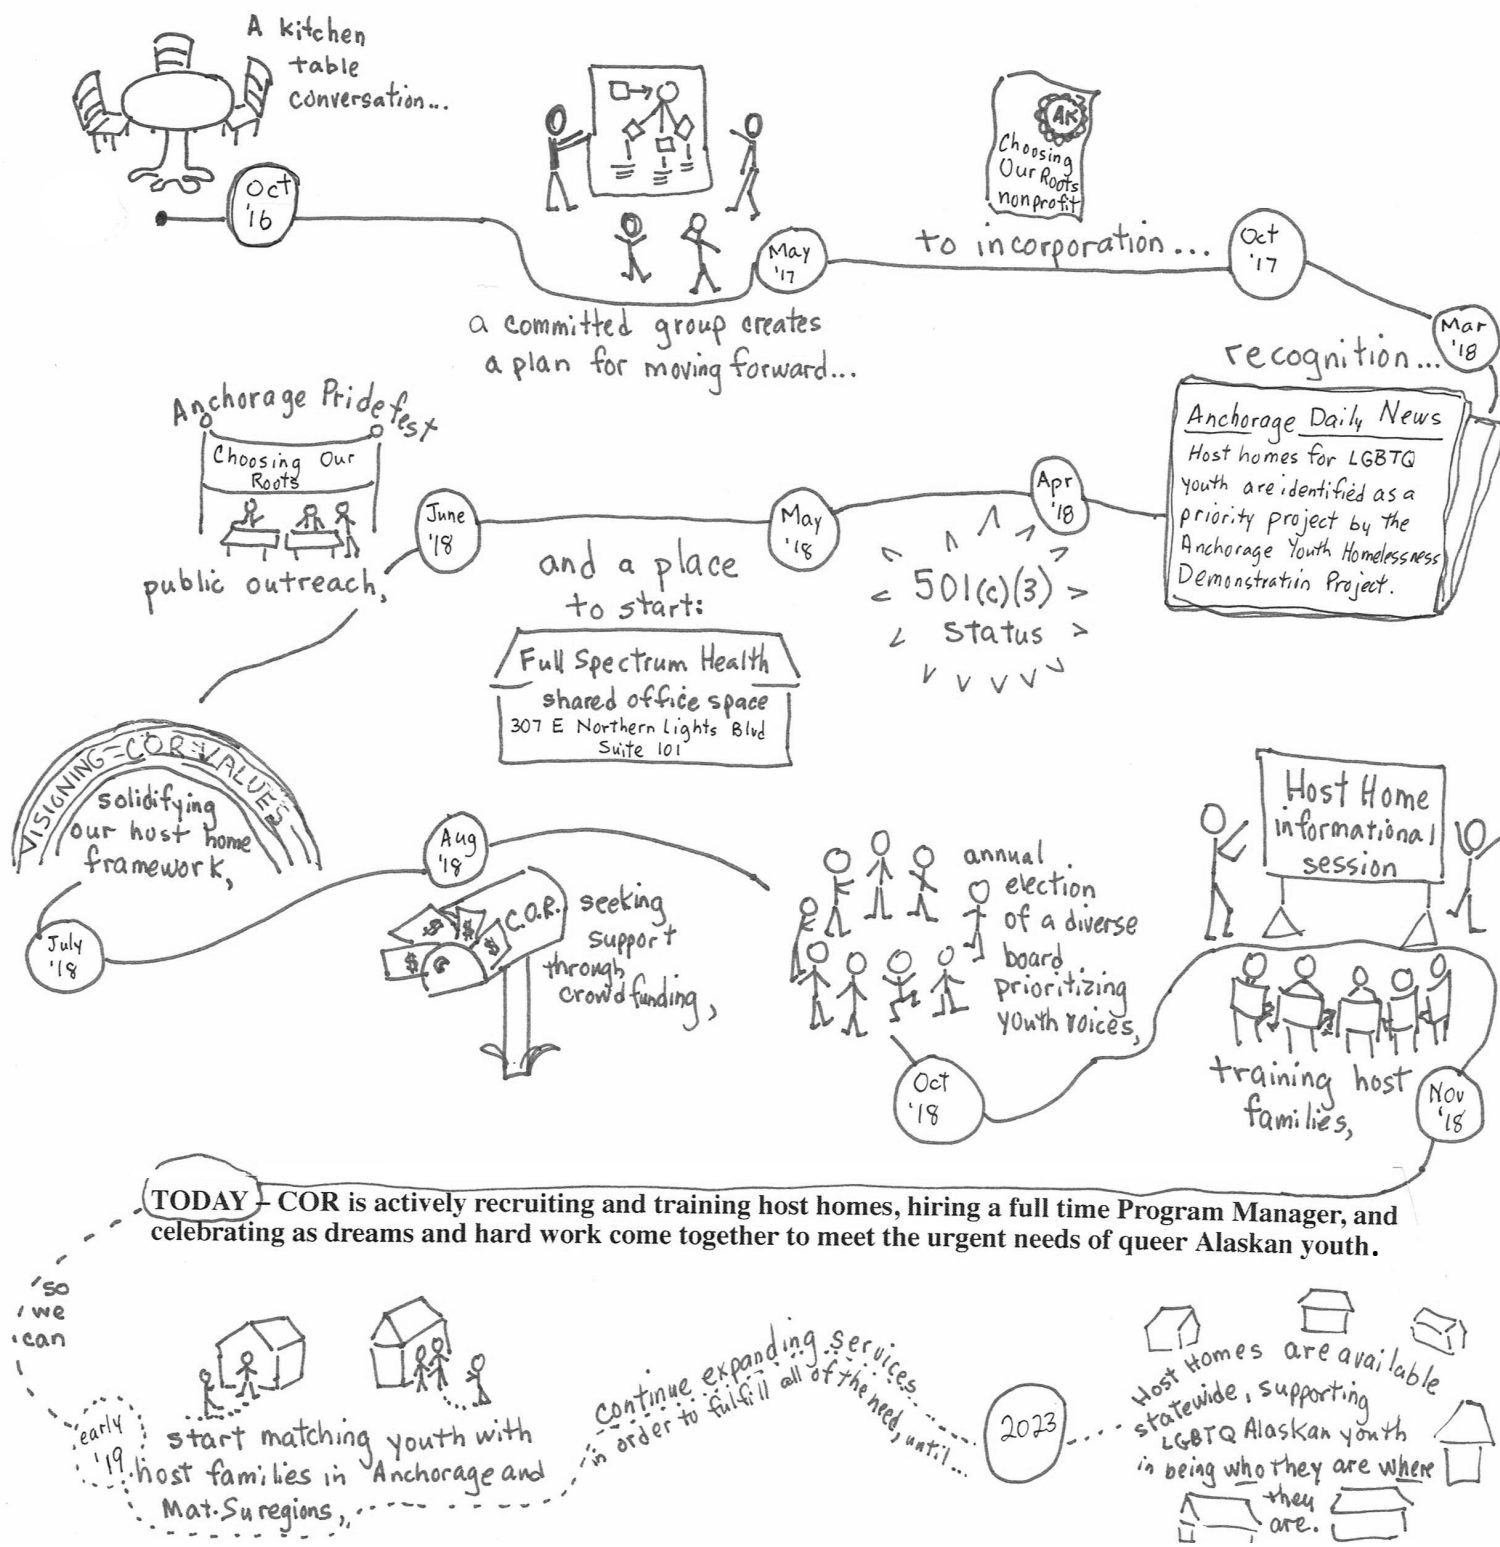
A kitchen table conversation...

Oct '16

a committed group creates a plan for moving forward...

May '17

AK Choosing Our Roots nonprofit

to incorporation...

Oct '17

Mar '18

recognition...

Anchorage Daily News
Host homes for LGBTQ youth are identified as a priority project by the Anchorage Youth Homelessness Demonstratin Project.

Apr '18

501(c)(3) status

May '18

and a place to start:

Full Spectrum Health
shared office space
307 E Northern Lights Blvd
Suite 101

June '18

Anchorage Pridefest
Choosing Our Roots

public outreach,

VISIONING - COR VALUES

solidifying our host home framework,

July '18

Aug '18

C.O.R.

seeking support through crowdfunding,

annual election of a diverse board prioritizing youth voices,

Oct '18

Host Home informational session

training host families,

Nov '18

TODAY - COR is actively recruiting and training host homes, hiring a full time Program Manager, and celebrating as dreams and hard work come together to meet the urgent needs of queer Alaskan youth.

so we can

early '19

start matching youth with host families in Anchorage and Mat-Su regions,

continue expanding services in order to fulfill all of the need, until...

2023

Host Homes are available statewide, supporting LGBTQ Alaskan youth in being who they are where they are.